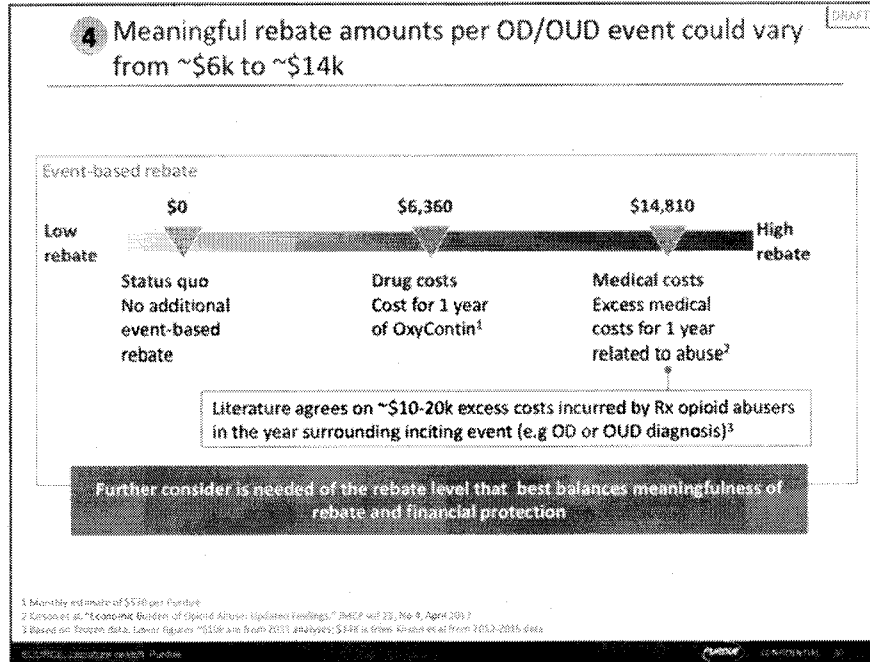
DRAFT

4 Meaningful rebate amounts per OD/OUD event could vary from ~\$6k to ~\$14k

Event-based rebate

Low rebate

\$0

Status quo
No additional event-based rebate

\$6,360

Drug costs
Cost for 1 year of OxyContin$^1$

\$14,810

Medical costs
Excess medical costs for 1 year related to abuse$^2$

High rebate

Literature agrees on ~\$10-20k excess costs incurred by Rx opioid abusers in the year surrounding inciting event (e.g OD or OUD diagnosis)$^3$

Further consider is needed of the rebate level that best balances meaningfulness of rebate and financial protection

1 Monthly estimate of \$530 per Purdue
2 Kirson et al "Economic Burden of Opioid Abuse: Updated Findings," JMCP vol 23, No 4, April 2017
3 Based on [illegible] data. Lower figures ~\$10k are from 2011 analyses; \$14k is from Kirson et al from 2012-2015 data

SOURCE: Literature review, Purdue

Purdue CONFIDENTIAL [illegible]